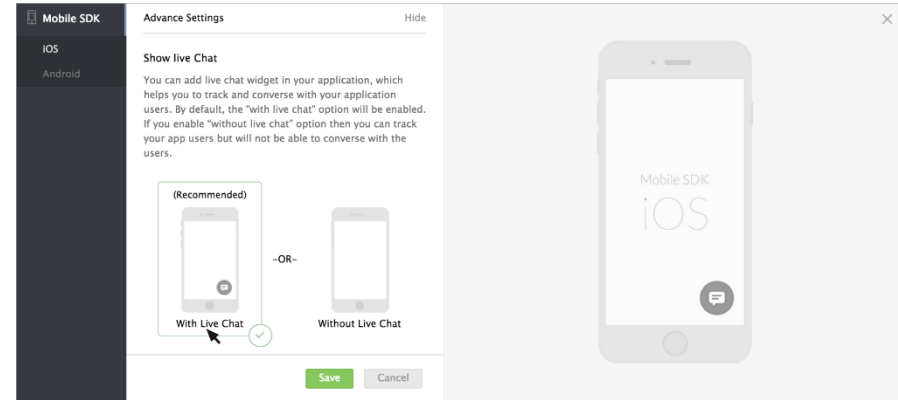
Mobile SDK

iOS

Android

Advance Settings

Hide

Show live Chat

You can add live chat widget in your application, which helps you to track and converse with your application users. By default, the "with live chat" option will be enabled. If you enable "without live chat" option then you can track your app users but will not be able to converse with the users.

(Recommended)

With Live Chat

-OR-

Without Live Chat

Save

Cancel

Mobile SDK

iOS